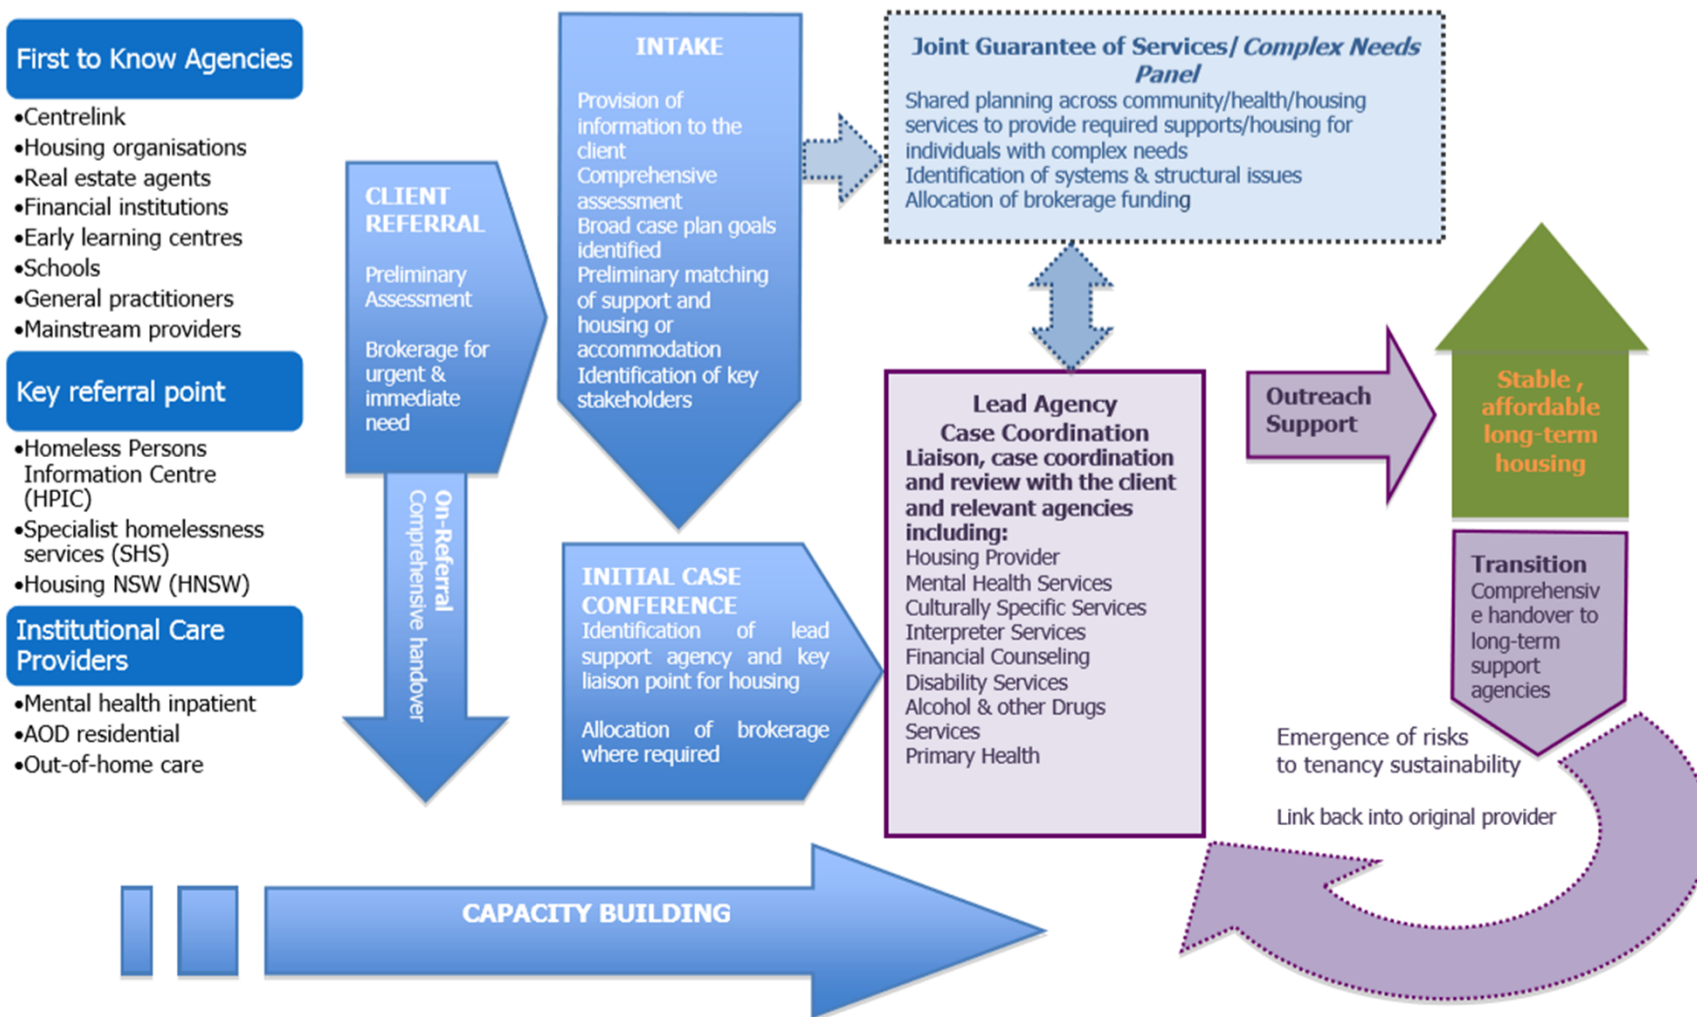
First to Know Agencies

•Centrelink
•Housing organisations
•Real estate agents
•Financial institutions
•Early learning centres
•Schools
•General practitioners
•Mainstream providers

Key referral point

•Homeless Persons Information Centre (HPIC)
•Specialist homelessness services (SHS)
•Housing NSW (HNSW)

Institutional Care Providers

•Mental health inpatient
•AOD residential
•Out-of-home care

CLIENT REFERRAL

Preliminary Assessment

Brokerage for urgent & immediate need

On-Referral
Comprehensive handover

INTAKE

Provision of information to the client
Comprehensive assessment
Broad case plan goals identified
Preliminary matching of support and housing or accommodation
Identification of key stakeholders

INITIAL CASE CONFERENCE
Identification of lead support agency and key liaison point for housing

Allocation of brokerage where required

Joint Guarantee of Services/ Complex Needs Panel
Shared planning across community/health/housing services to provide required supports/housing for individuals with complex needs
Identification of systems & structural issues
Allocation of brokerage funding

Lead Agency
Case Coordination
Liaison, case coordination and review with the client and relevant agencies including:
Housing Provider
Mental Health Services
Culturally Specific Services
Interpreter Services
Financial Counseling
Disability Services
Alcohol & other Drugs Services
Primary Health

Outreach Support

Stable , affordable long-term housing

Transition
Comprehensive handover to long-term support agencies

Emergence of risks to tenancy sustainability

Link back into original provider

CAPACITY BUILDING